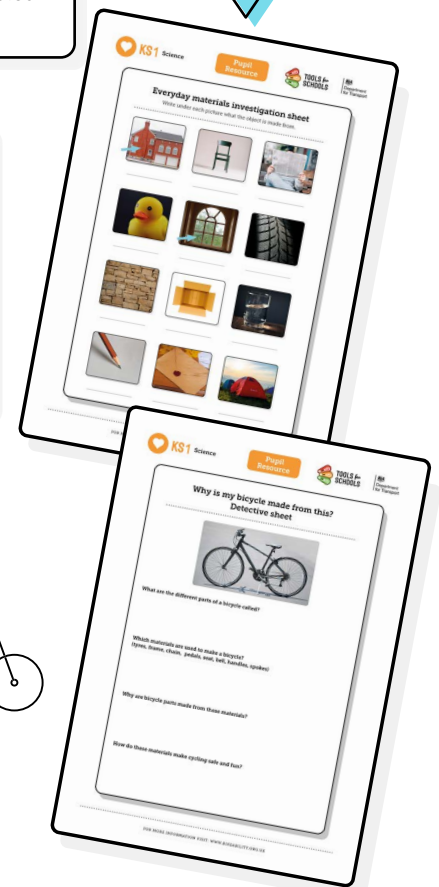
KS1 Science

Pupil Resource

TOOLS for SCHOOLS

Department for Transport

Everyday materials investigation sheet

Write under each picture what the object is made from.

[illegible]

KS1 Science

Pupil Resource

TOOLS for SCHOOLS

Department for Transport

Why is my bicycle made from this?
Detective sheet

What are the different parts of a bicycle called?

Which materials are used to make a bicycle?
(tyres, frame, chain, pedals, seat, bell, handles, spokes)

Why are bicycle parts made from these materials?

How do these materials make cycling safe and fun?

FOR MORE INFORMATION VISIT: WWW.BIKEABILITY.ORG.UK